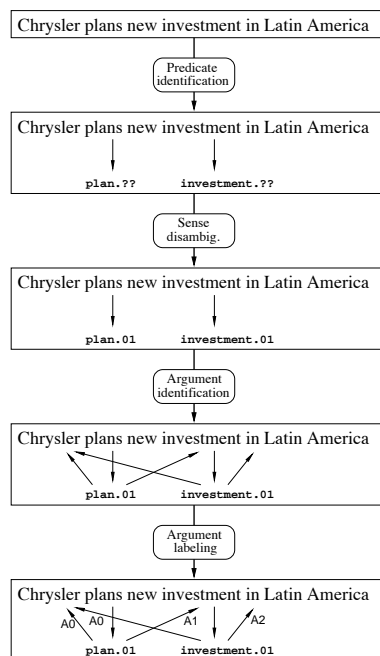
Chrysler plans new investment in Latin America

Predicate identification

Chrysler plans new investment in Latin America

plan.?? investment.??

Sense disambig.

Chrysler plans new investment in Latin America

plan.01 investment.01

Argument identification

Chrysler plans new investment in Latin America

plan.01 investment.01

Argument labeling

Chrysler plans new investment in Latin America

A0 A0 A1 A2

plan.01 investment.01